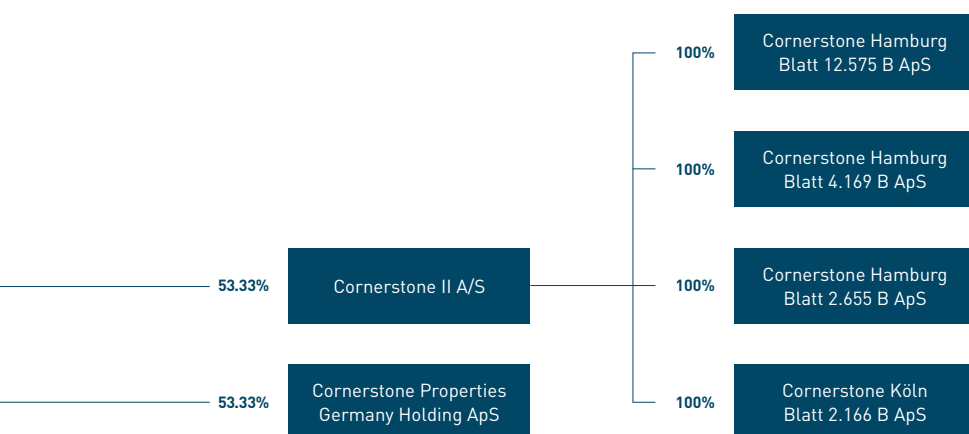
100%

Cornerstone Hamburg Blatt 12.575 B ApS

100%

Cornerstone Hamburg Blatt 4.169 B ApS

53.33%

Cornerstone II A/S

100%

Cornerstone Hamburg Blatt 2.655 B ApS

53.33%

Cornerstone Properties Germany Holding ApS

100%

Cornerstone Köln Blatt 2.166 B ApS